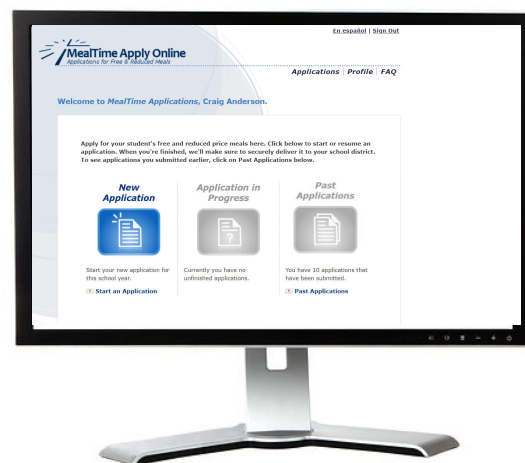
En español | Sign Out

MealTime Apply Online
Applications for Free & Reduced Meals

Applications | Profile | FAQ

Welcome to MealTime Applications, Craig Anderson.

Apply for your student's free and reduced price meals here. Click below to start or resume an application. When you're finished, we'll make sure to securely deliver it to your school district. To see applications you submitted earlier, click on Past Applications below.

New Application

Start your new application for this school year.

Start an Application

Application in Progress

Currently you have no unfinished applications.

Past Applications

You have 10 applications that have been submitted.

Past Applications